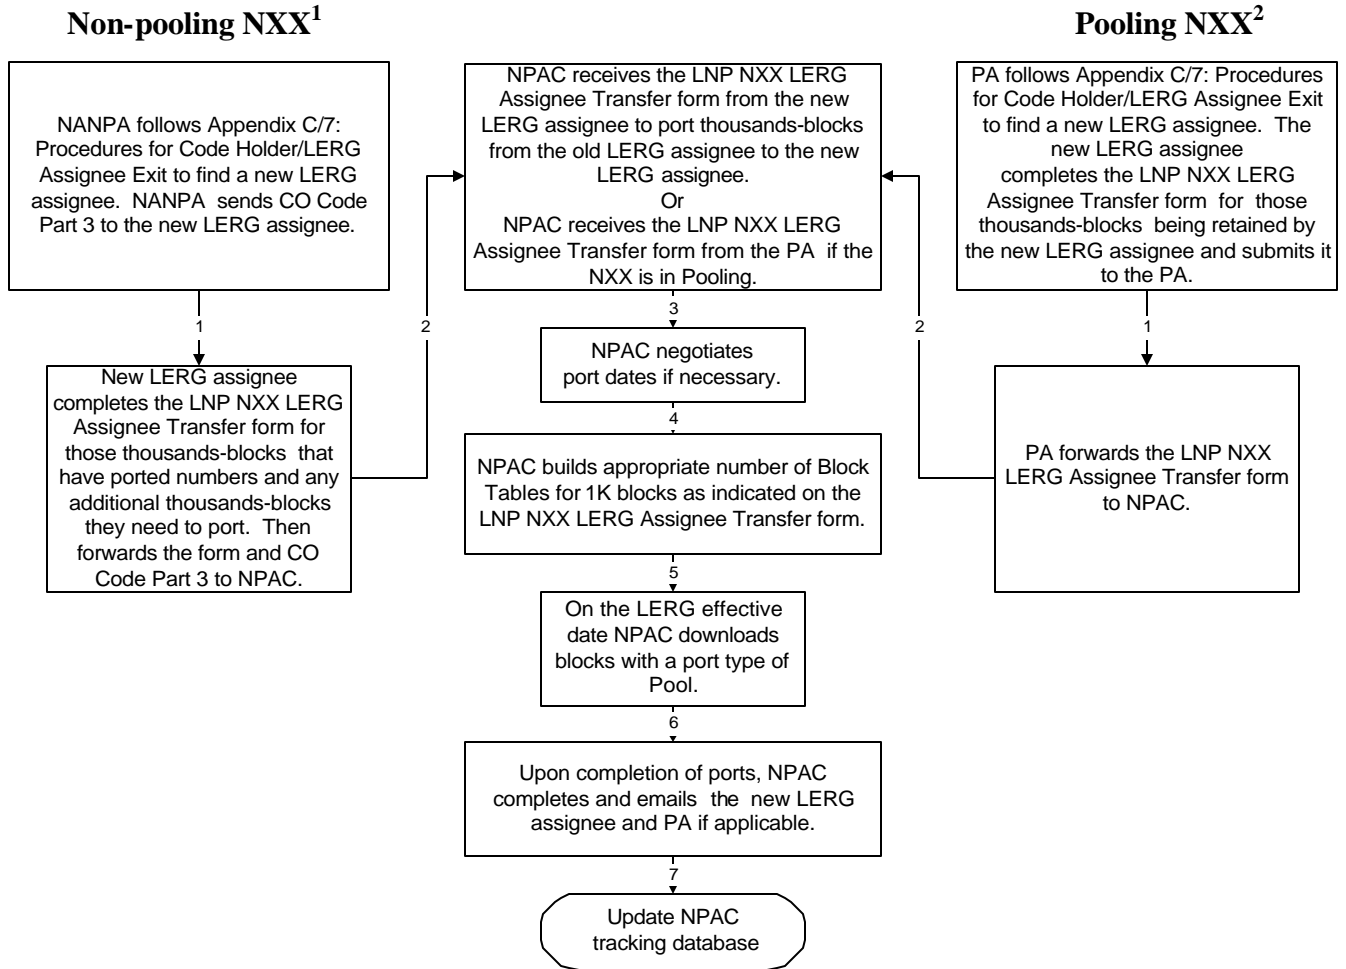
Non-pooling NXX$^1$

Pooling NXX$^2$

NANPA follows Appendix C/7: Procedures for Code Holder/LERG Assignee Exit to find a new LERG assignee. NANPA sends CO Code Part 3 to the new LERG assignee.

1

New LERG assignee completes the LNP NXX LERG Assignee Transfer form for those thousands-blocks that have ported numbers and any additional thousands-blocks they need to port. Then forwards the form and CO Code Part 3 to NPAC.

2

NPAC receives the LNP NXX LERG Assignee Transfer form from the new LERG assignee to port thousands-blocks from the old LERG assignee to the new LERG assignee.
Or
NPAC receives the LNP NXX LERG Assignee Transfer form from the PA if the NXX is in Pooling.

3

NPAC negotiates port dates if necessary.

4

NPAC builds appropriate number of Block Tables for 1K blocks as indicated on the LNP NXX LERG Assignee Transfer form.

5

On the LERG effective date NPAC downloads blocks with a port type of Pool.

6

Upon completion of ports, NPAC completes and emails the new LERG assignee and PA if applicable.

7

Update NPAC tracking database

PA follows Appendix C/7: Procedures for Code Holder/LERG Assignee Exit to find a new LERG assignee. The new LERG assignee completes the LNP NXX LERG Assignee Transfer form for those thousands-blocks being retained by the new LERG assignee and submits it to the PA.

1

2

PA forwards the LNP NXX LERG Assignee Transfer form to NPAC.